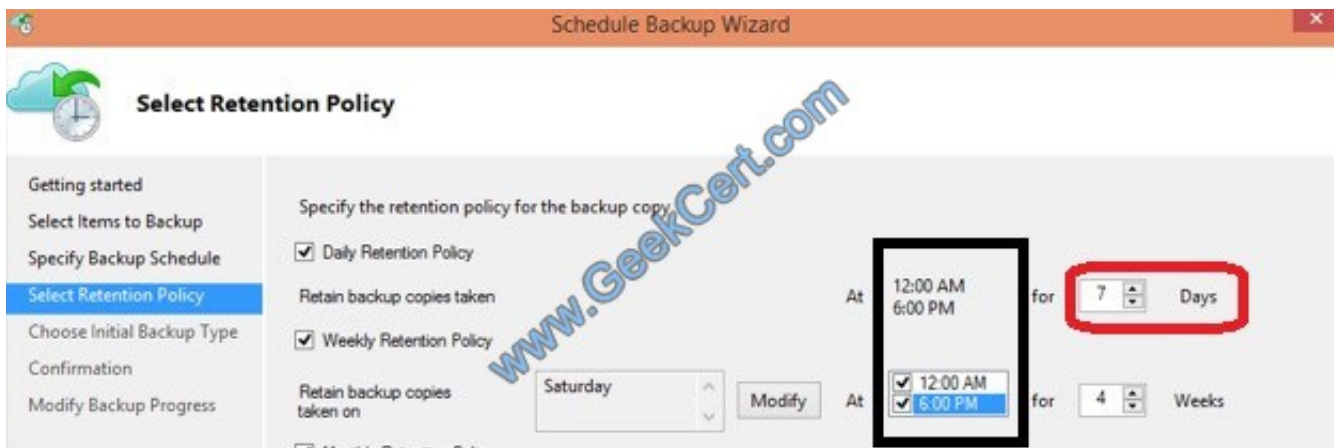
Schedule Backup Wizard

Select Retention Policy

www.GeekCert.com

Getting started
Select Items to Backup
Specify Backup Schedule
Select Retention Policy
Choose Initial Backup Type
Confirmation
Modify Backup Progress

Specify the retention policy for the backup copy.

Daily Retention Policy

Retain backup copies taken At 12:00 AM 6:00 PM for 7 Days

Weekly Retention Policy

Retain backup copies taken on Saturday Modify At 12:00 AM 6:00 PM for 4 Weeks